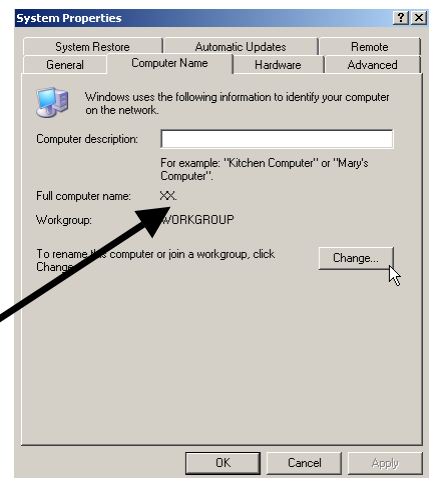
System Properties

?
X

System Restore
Automatic Updates
Remote
General
Computer Name
Hardware
Advanced

Windows uses the following information to identify your computer on the network.

Computer description:

For example: "Kitchen Computer" or "Mary's Computer".

Full computer name: XX.

Workgroup: WORKGROUP

To rename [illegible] computer or join a workgroup, click Change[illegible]

Change...

OK
Cancel
Apply